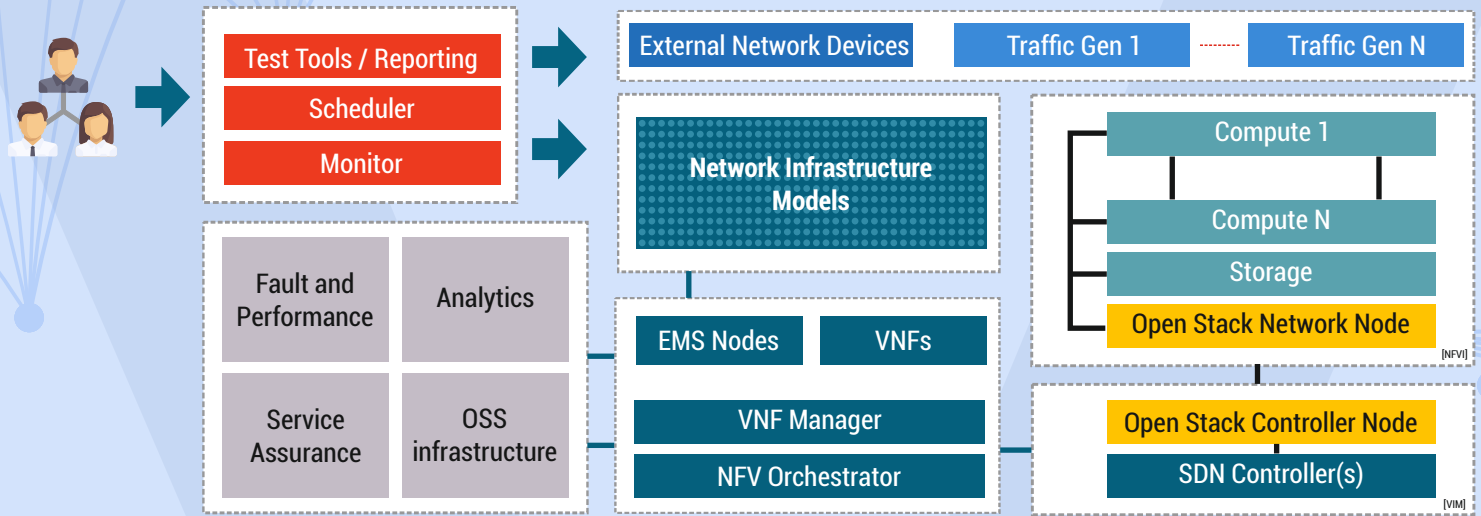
Test Tools / Reporting

Scheduler

Monitor

External Network Devices

Traffic Gen 1

Traffic Gen N

Network Infrastructure Models

Compute 1

Compute N

Storage

Open Stack Network Node

[NFVI]

Fault and Performance

Analytics

Service Assurance

OSS infrastructure

EMS Nodes

VNFs

VNF Manager

NFV Orchestrator

Open Stack Controller Node

SDN Controller(s)

[VIM]